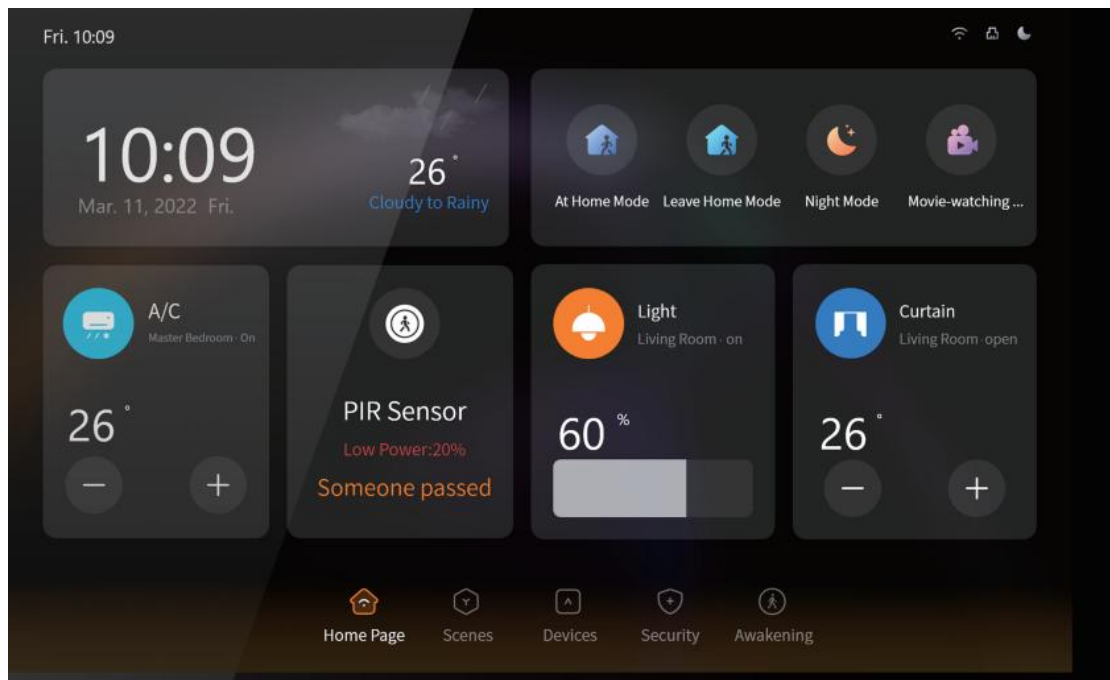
Fri. 10:09

10:09
Mar. 11, 2022 Fri.

26 °
Cloudy to Rainy

At Home Mode
Leave Home Mode
Night Mode
Movie-watching ...

A/C
Master Bedroom · On
26 °
−
+

PIR Sensor
Low Power:20%
Someone passed

Light
Living Room · on
60 %

Curtain
Living Room · open
26 °
−
+

Home Page
Scenes
Devices
Security
Awakening